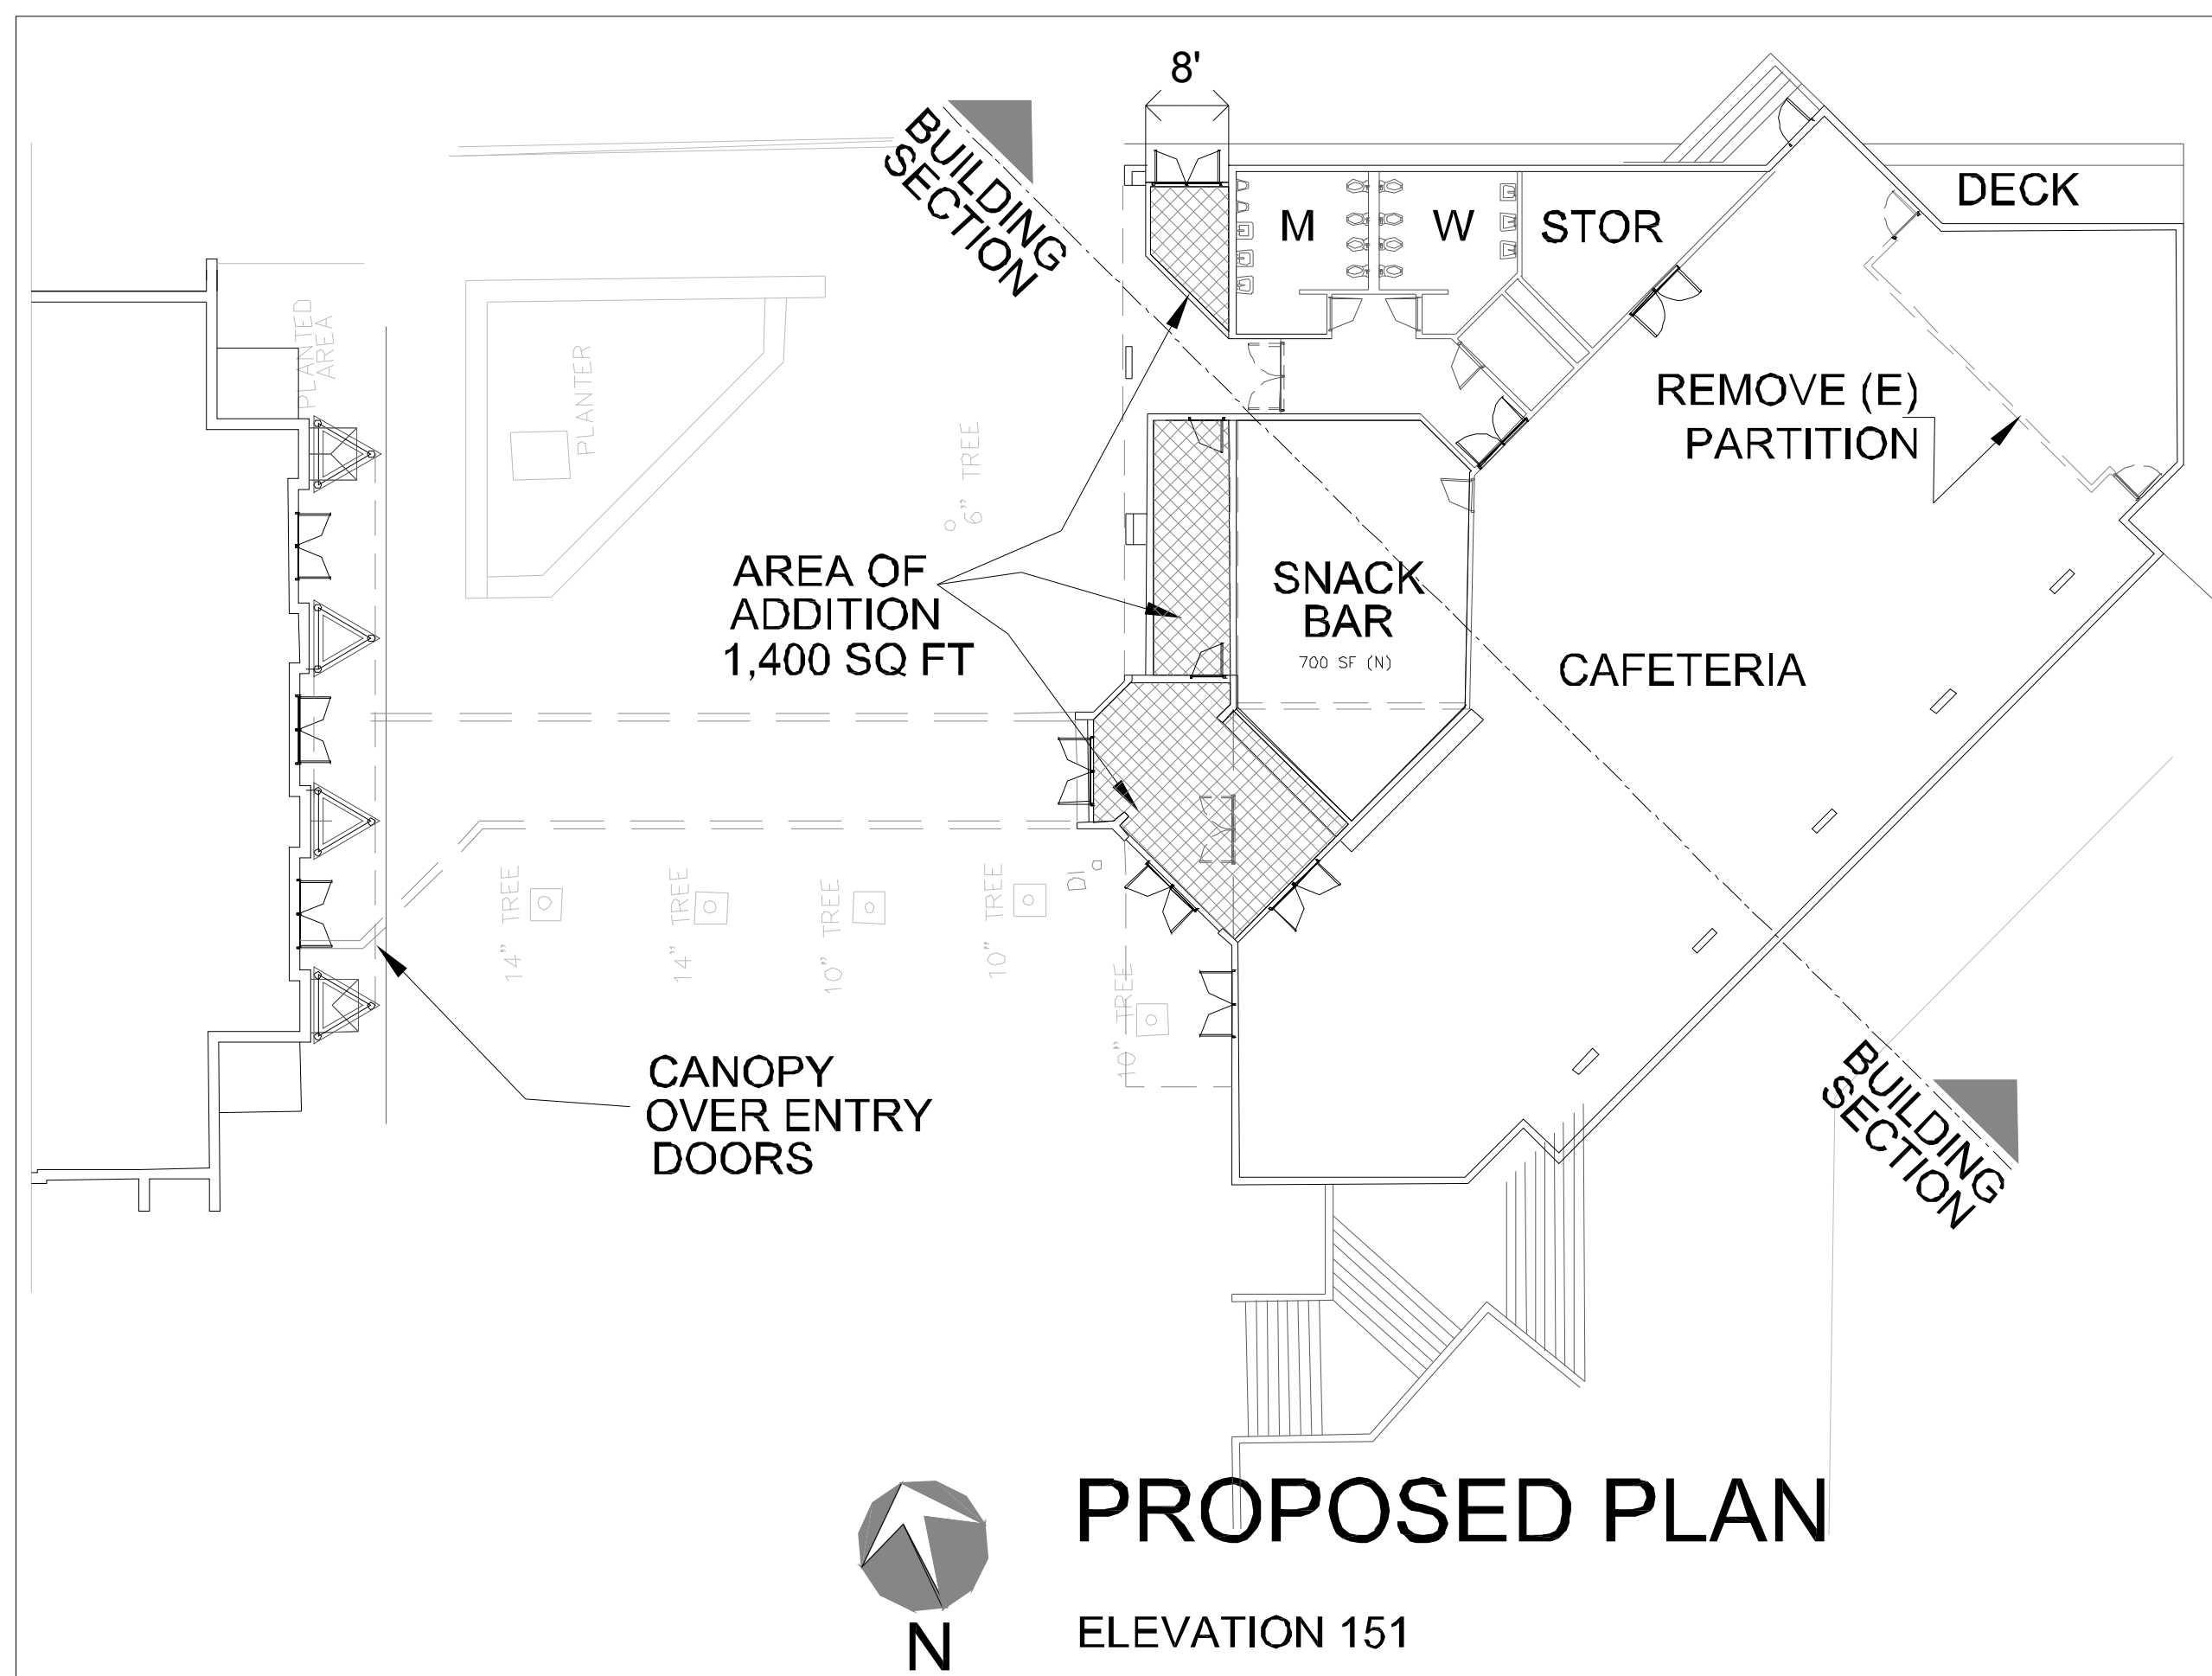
8'

BUILDING SECTION

M

W

STOR

DECK

PLANTED AREA

PLANTER

6" TREE

REMOVE (E) PARTITION

AREA OF ADDITION 1,400 SQ FT

SNACK BAR
700 SF (N)

CAFETERIA

14" TREE

14" TREE

10" TREE

10" TREE

DI

10" TREE

CANOPY OVER ENTRY DOORS

BUILDING SECTION

N

PROPOSED PLAN

ELEVATION 151